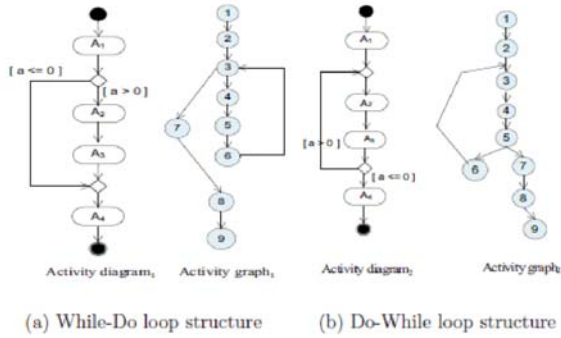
$A_1$
[ a <= 0 ]
[ a > 0 ]
$A_2$
$A_3$
$A_4$
1
2
3
4
5
6
7
8
9
Activity diagram$_1$
Activity graph$_1$
$A_1$
$A_2$
$A_3$
[ a > 0 ]
[ a <= 0 ]
$A_4$
1
2
3
4
5
6
7
8
9
Activity diagram$_2$
Activity graph$_2$

(a) While-Do loop structure

(b) Do-While loop structure